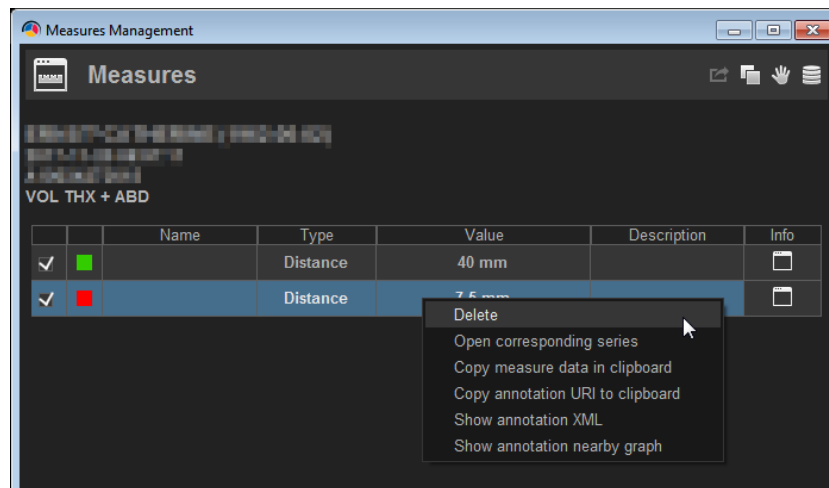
Measures Management

Measures

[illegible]
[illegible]
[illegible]
VOL THX + ABD

| | | Name | Type | Value | Description | Info |
|---|---|---|---|---|---|---|
| ✓ | | | Distance | 40 mm | | |
| ✓ | | | Distance | 7.5 mm | | |

Delete
Open corresponding series
Copy measure data in clipboard
Copy annotation URI to clipboard
Show annotation XML
Show annotation nearby graph